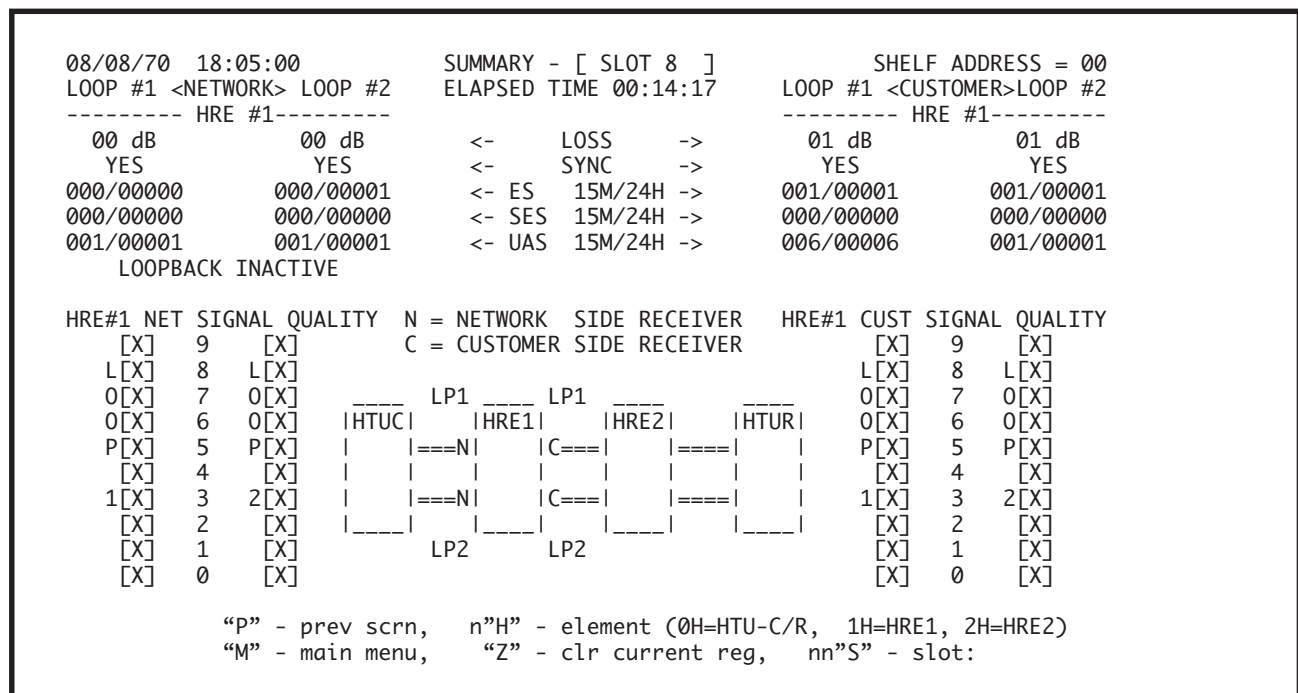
08/08/70 18:05:00 SUMMARY - [ SLOT 8 ] SHELF ADDRESS = 00
LOOP #1 <NETWORK> LOOP #2 ELAPSED TIME 00:14:17 LOOP #1 <CUSTOMER>LOOP #2
--------- HRE #1--------- --------- HRE #1---------
00 dB 00 dB <- LOSS -> 01 dB 01 dB
YES YES <- SYNC -> YES YES
000/00000 000/00001 <- ES 15M/24H -> 001/00001 001/00001
000/00000 000/00000 <- SES 15M/24H -> 000/00000 000/00000
001/00001 001/00001 <- UAS 15M/24H -> 006/00006 001/00001
LOOPBACK INACTIVE

HRE#1 NET SIGNAL QUALITY N = NETWORK SIDE RECEIVER HRE#1 CUST SIGNAL QUALITY
[X] 9 [X] C = CUSTOMER SIDE RECEIVER [X] 9 [X]
L[X] 8 L[X] L[X] 8 L[X]
O[X] 7 O[X] ____ LP1 ____ LP1 ____ ____ O[X] 7 O[X]
O[X] 6 O[X] |HTUC| |HRE1| |HRE2| |HTUR| O[X] 6 O[X]
P[X] 5 P[X] | |===N| |C===| |====| | P[X] 5 P[X]
[X] 4 [X] | | | | | | | | [X] 4 [X]
1[X] 3 2[X] | |===N| |C===| |====| | 1[X] 3 2[X]
[X] 2 [X] |____| |____| |____| |____| [X] 2 [X]
[X] 1 [X] LP2 LP2 [X] 1 [X]
[X] 0 [X] [X] 0 [X]

“P” - prev scrn, n”H” - element (0H=HTU-C/R, 1H=HRE1, 2H=HRE2)
“M” - main menu, “Z” - clr current reg, nn”S” - slot: